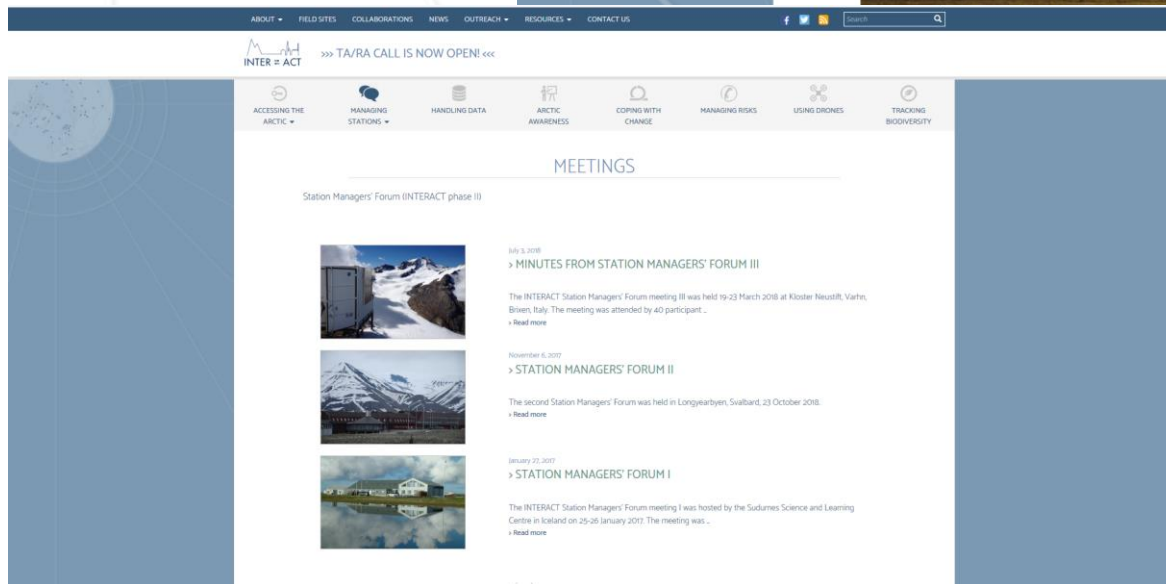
ABOUT ▾ FIELD SITES COLLABORATIONS NEWS OUTREACH ▾ RESOURCES ▾ CONTACT US

Search

INTER ≈ ACT

››› TA/RA CALL IS NOW OPEN! ‹‹‹

ACCESSING THE ARCTIC ▾
MANAGING STATIONS ▾
HANDLING DATA
ARCTIC AWARENESS
COPING WITH CHANGE
MANAGING RISKS
USING DRONES
TRACKING BIODIVERSITY

MEETINGS

Station Managers' Forum (INTERACT phase II)

July 5, 2018
› MINUTES FROM STATION MANAGERS' FORUM III

The INTERACT Station Managers' Forum meeting III was held 19-23 March 2018 at Kloster Neustift, Varhn, Brixen, Italy. The meeting was attended by 40 participant ...
› Read more

November 6, 2017
› STATION MANAGERS' FORUM II

The second Station Managers' Forum was held in Longyearbyen, Svalbard, 23 October 2018.
› Read more

January 27, 2017
› STATION MANAGERS' FORUM I

The INTERACT Station Managers' Forum meeting I was hosted by the Sudurnes Science and Learning Centre in Iceland on 25-26 January 2017. The meeting was ...
› Read more